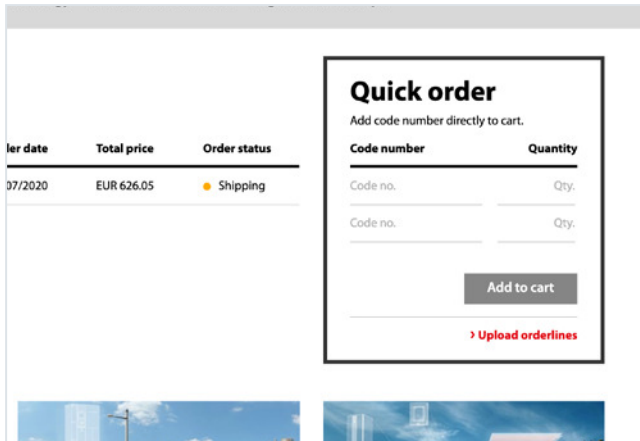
| ler date | Total price | Order status |
|---|---|---|
| 07/2020 | EUR 626.05 | Shipping |

Quick order

Add code number directly to cart.

| Code number | Quantity |
|---|---|
| Code no. | Qty. |
| Code no. | Qty. |

Add to cart

› Upload orderlines